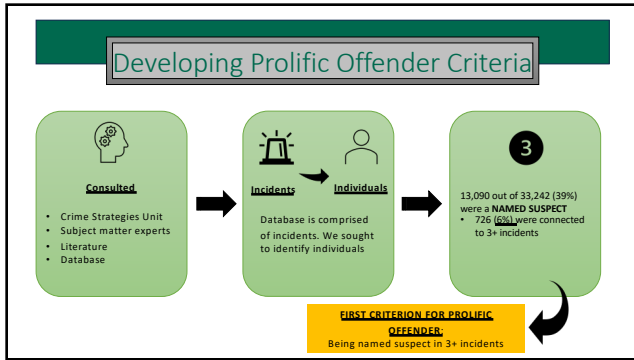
Developing Prolific Offender Criteria

Consulted

- Crime Strategies Unit
- Subject matter experts
- Literature
- Database

Incidents Individuals

Database is comprised of incidents. We sought to identify individuals

3

13,090 out of 33,242 (39%) were a NAMED SUSPECT

- 726 (6%) were connected to 3+ incidents

FIRST CRITERION FOR PROLIFIC OFFENDER:
Being named suspect in 3+ incidents